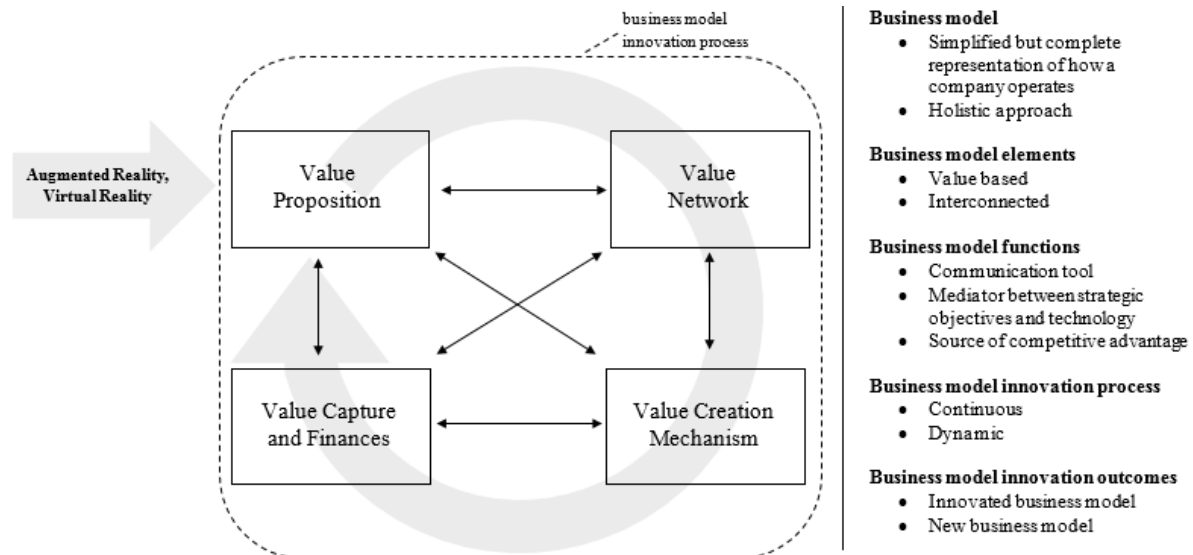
business model innovation process

Augmented Reality, Virtual Reality

Value Proposition

Value Network

Value Capture and Finances

Value Creation Mechanism

**Business model**
- Simplified but complete representation of how a company operates
- Holistic approach

**Business model elements**
- Value based
- Interconnected

**Business model functions**
- Communication tool
- Mediator between strategic objectives and technology
- Source of competitive advantage

**Business model innovation process**
- Continuous
- Dynamic

**Business model innovation outcomes**
- Innovated business model
- New business model